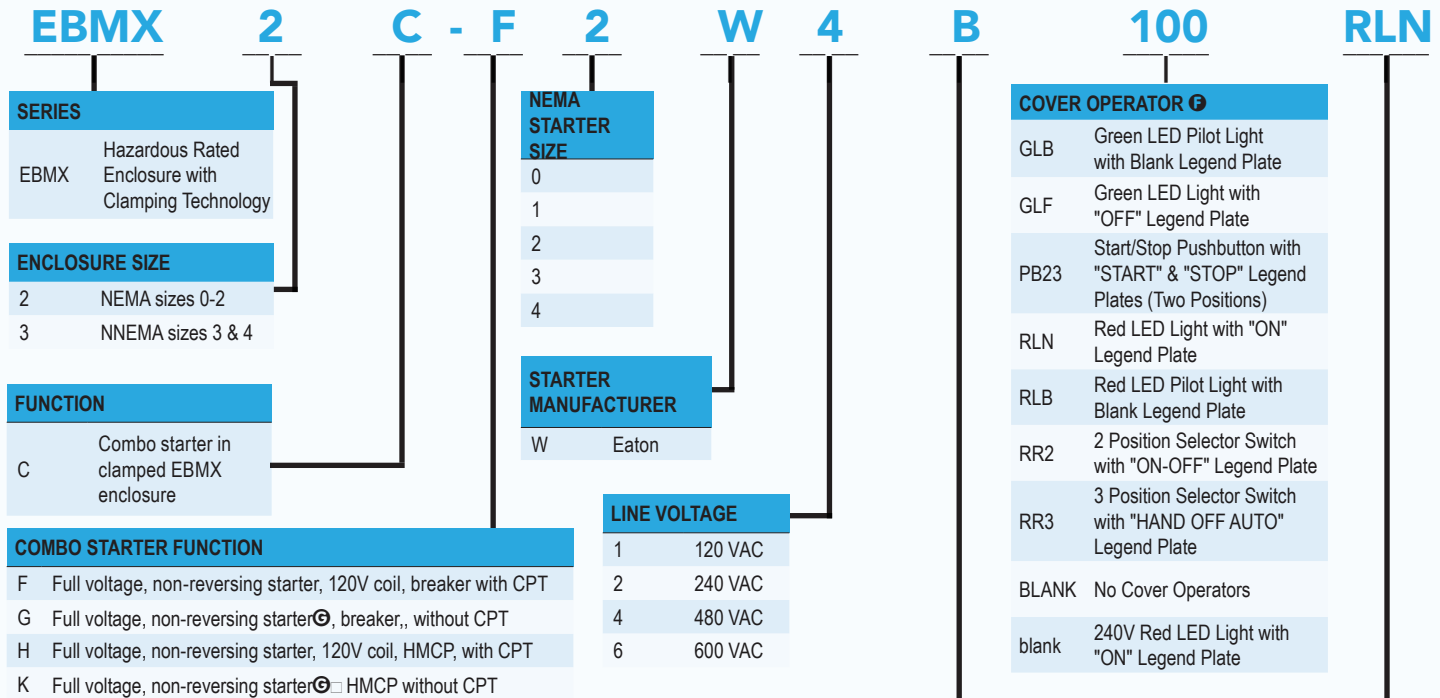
EBMX 2 C - F 2 W 4 B 100 RLN

SERIES

| | |
|---|---|
| EBMX | Hazardous Rated Enclosure with Clamping Technology |

ENCLOSURE SIZE

| | |
|---|---|
| 2 | NEMA sizes 0-2 |
| 3 | NNEMA sizes 3 & 4 |

FUNCTION

| | |
|---|---|
| C | Combo starter in clamped EBMX enclosure |

COMBO STARTER FUNCTION

| | |
|---|---|
| F | Full voltage, non-reversing starter, 120V coil, breaker with CPT |
| G | Full voltage, non-reversing starter G, breaker,, without CPT |
| H | Full voltage, non-reversing starter, 120V coil, HMCP, with CPT |
| K | Full voltage, non-reversing starter G□ HMCP without CPT |

NEMA STARTER SIZE

| |
|---|
| 0 |
| 1 |
| 2 |
| 3 |
| 4 |

STARTER MANUFACTURER

| | |
|---|---|
| W | Eaton |

LINE VOLTAGE

| | |
|---|---|
| 1 | 120 VAC |
| 2 | 240 VAC |
| 4 | 480 VAC |
| 6 | 600 VAC |

COVER OPERATOR F

| | |
|---|---|
| GLB | Green LED Pilot Light with Blank Legend Plate |
| GLF | Green LED Light with "OFF" Legend Plate |
| PB23 | Start/Stop Pushbutton with "START" & "STOP" Legend Plates (Two Positions) |
| RLN | Red LED Light with "ON" Legend Plate |
| RLB | Red LED Pilot Light with Blank Legend Plate |
| RR2 | 2 Position Selector Switch with "ON-OFF" Legend Plate |
| RR3 | 3 Position Selector Switch with "HAND OFF AUTO" Legend Plate |
| BLANK | No Cover Operators |
| blank | 240V Red LED Light with "ON" Legend Plate |